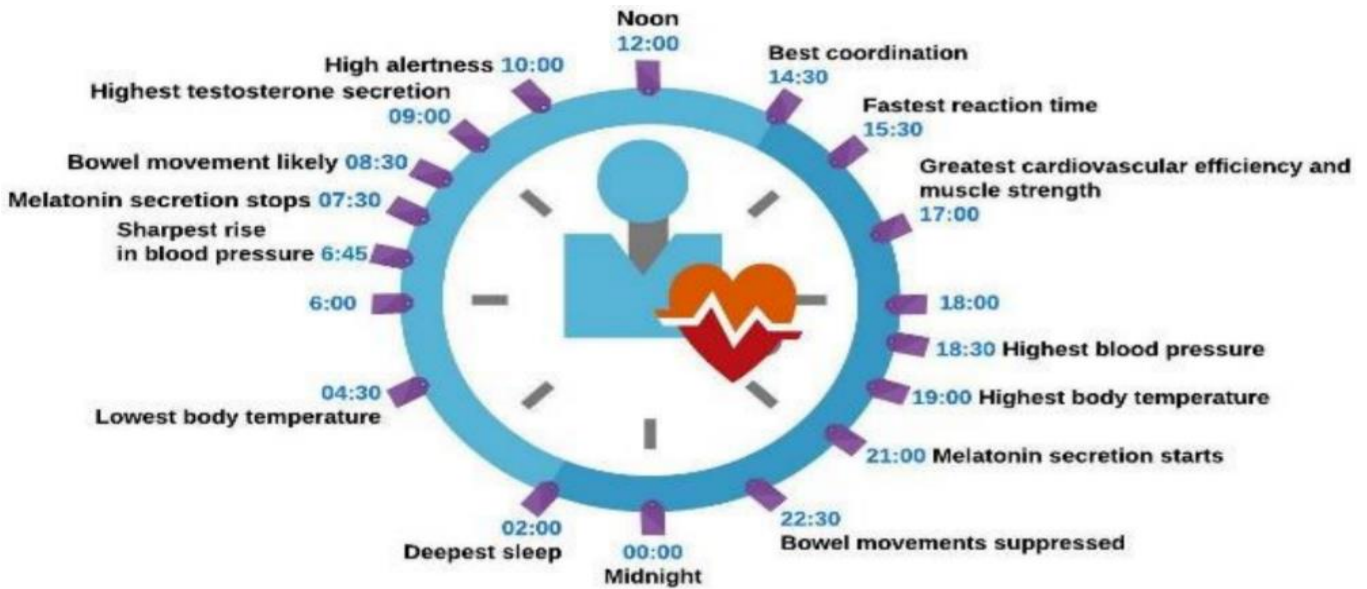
Noon
12:00

High alertness 10:00

Highest testosterone secretion
09:00

Bowel movement likely 08:30

Melatonin secretion stops 07:30

Sharpest rise in blood pressure 6:45

6:00

04:30
Lowest body temperature

02:00
Deepest sleep

00:00
Midnight

22:30
Bowel movements suppressed

21:00 Melatonin secretion starts

19:00 Highest body temperature

18:30 Highest blood pressure

18:00

Greatest cardiovascular efficiency and muscle strength
17:00

Fastest reaction time
15:30

Best coordination
14:30